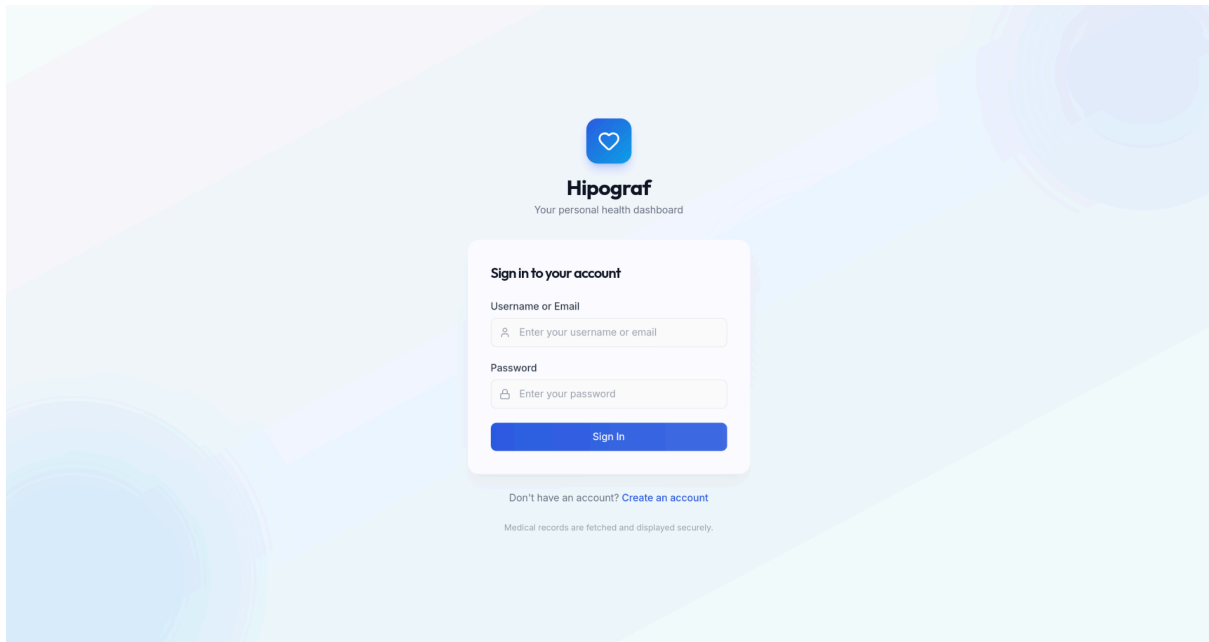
Hipograf
Your personal health dashboard

Sign in to your account

Username or Email

Enter your username or email

Password

Enter your password

Sign In

Don't have an account? Create an account

Medical records are fetched and displayed securely.